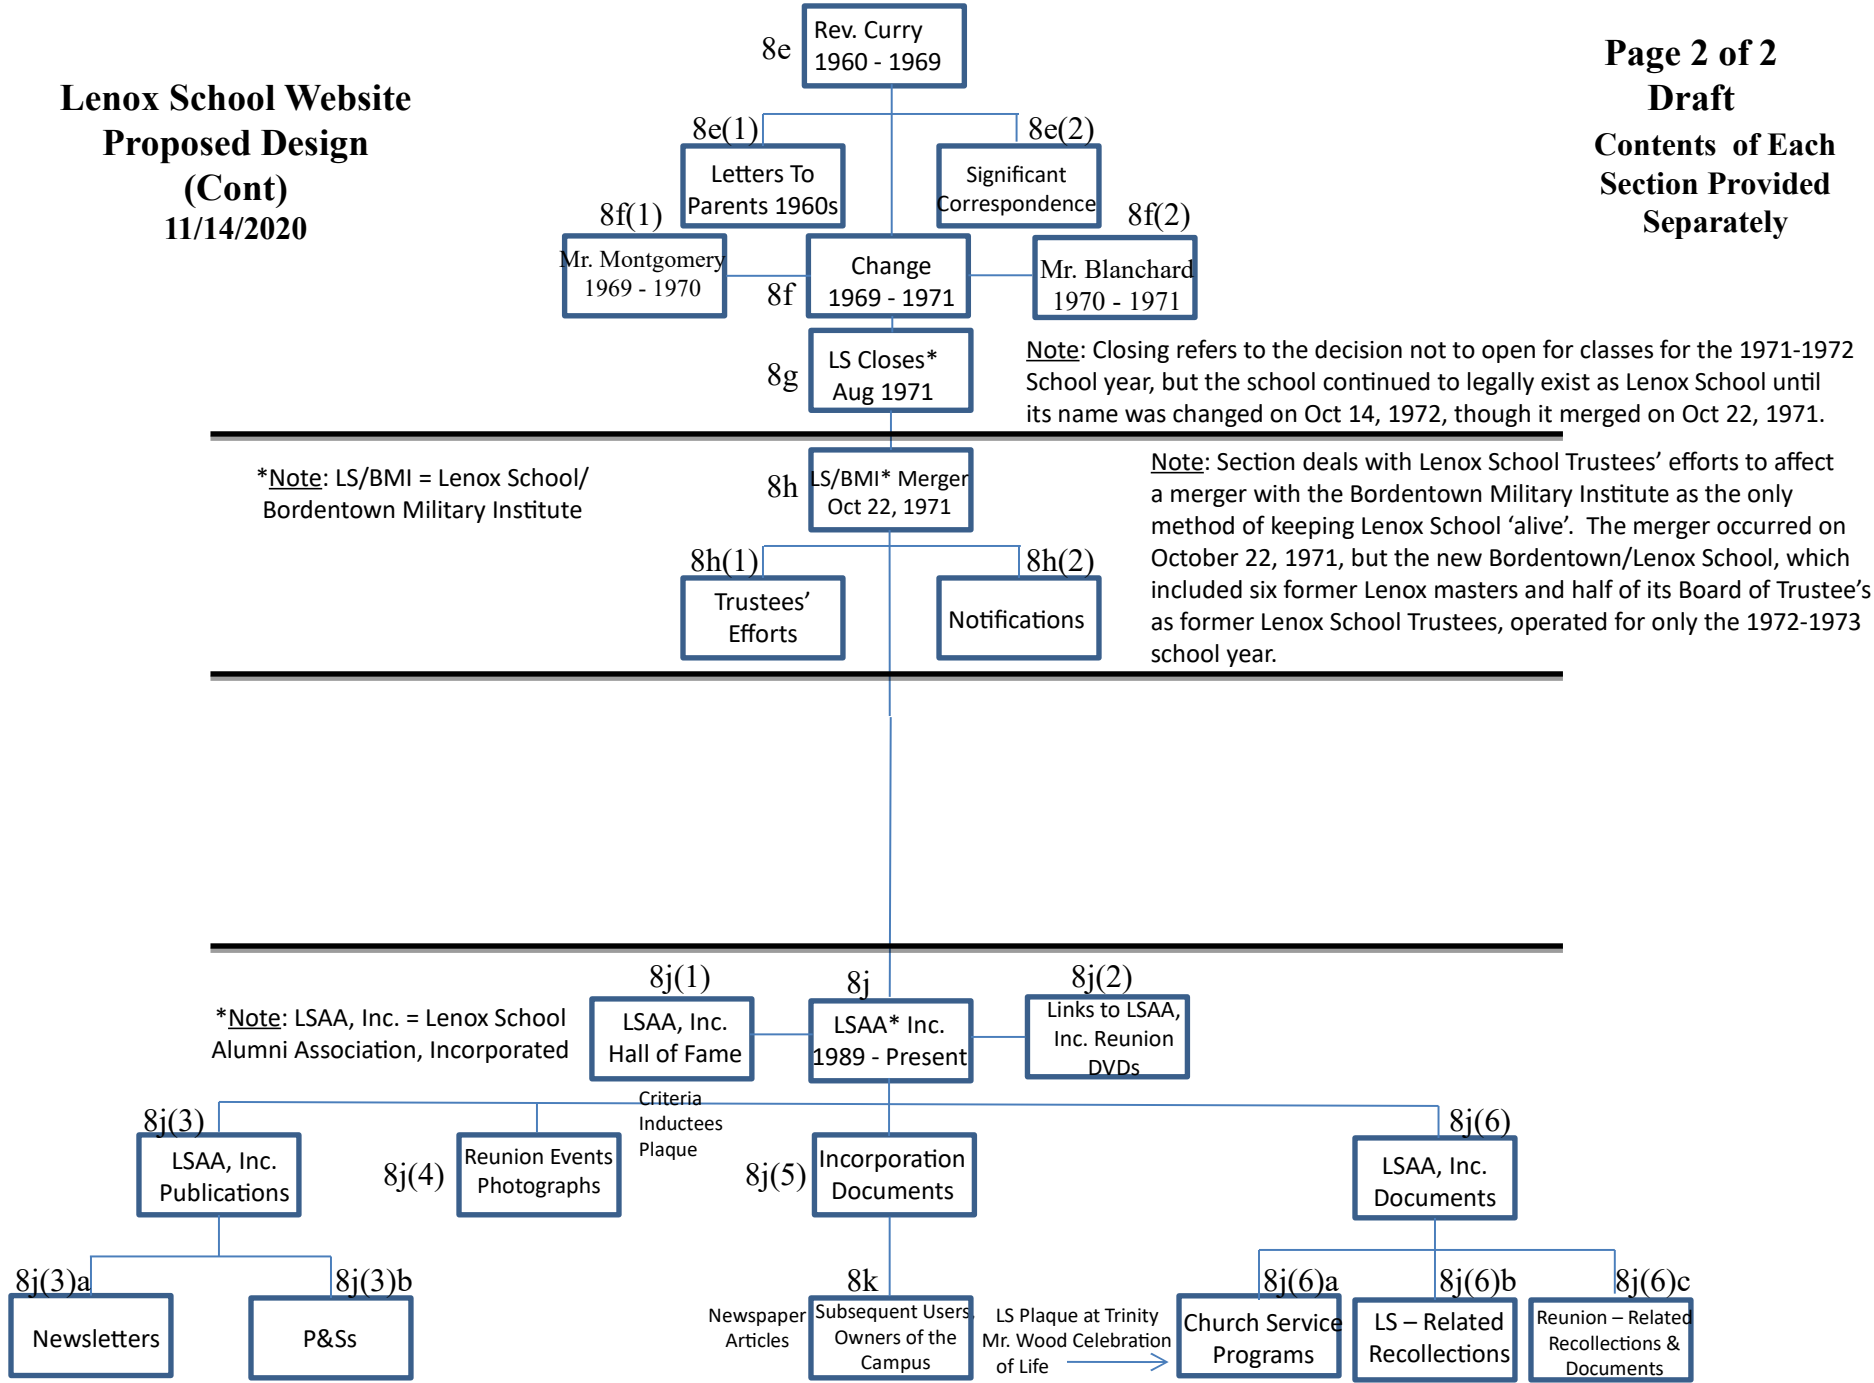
Lenox School Website Proposed Design (Cont) 11/14/2020

Page 2 of 2
Draft
Contents of Each Section Provided Separately

8e
Rev. Curry 1960 - 1969

8e(1)
Letters To Parents 1960s

8e(2)
Significant Correspondence

8f(1)
Mr. Montgomery 1969 - 1970

8f
Change 1969 - 1971

8f(2)
Mr. Blanchard 1970 - 1971

8g
LS Closes* Aug 1971

Note: Closing refers to the decision not to open for classes for the 1971-1972 School year, but the school continued to legally exist as Lenox School until its name was changed on Oct 14, 1972, though it merged on Oct 22, 1971.

*Note: LS/BMI = Lenox School/ Bordentown Military Institute

8h
LS/BMI* Merger Oct 22, 1971

Note: Section deals with Lenox School Trustees' efforts to affect a merger with the Bordentown Military Institute as the only method of keeping Lenox School 'alive'. The merger occurred on October 22, 1971, but the new Bordentown/Lenox School, which included six former Lenox masters and half of its Board of Trustee's as former Lenox School Trustees, operated for only the 1972-1973 school year.

8h(1)
Trustees' Efforts

8h(2)
Notifications

*Note: LSAA, Inc. = Lenox School Alumni Association, Incorporated

8j(1)
LSAA, Inc. Hall of Fame

8j
LSAA* Inc. 1989 - Present

8j(2)
Links to LSAA, Inc. Reunion DVDs

Criteria
Inductees
Plaque

8j(3)
LSAA, Inc. Publications

8j(4)
Reunion Events Photographs

8j(5)
Incorporation Documents

8j(6)
LSAA, Inc. Documents

8j(3)a
Newsletters

8j(3)b
P&Ss

Newspaper Articles

8k
Subsequent Users Owners of the Campus

LS Plaque at Trinity
Mr. Wood Celebration of Life

8j(6)a
Church Service Programs

8j(6)b
LS – Related Recollections

8j(6)c
Reunion – Related Recollections & Documents